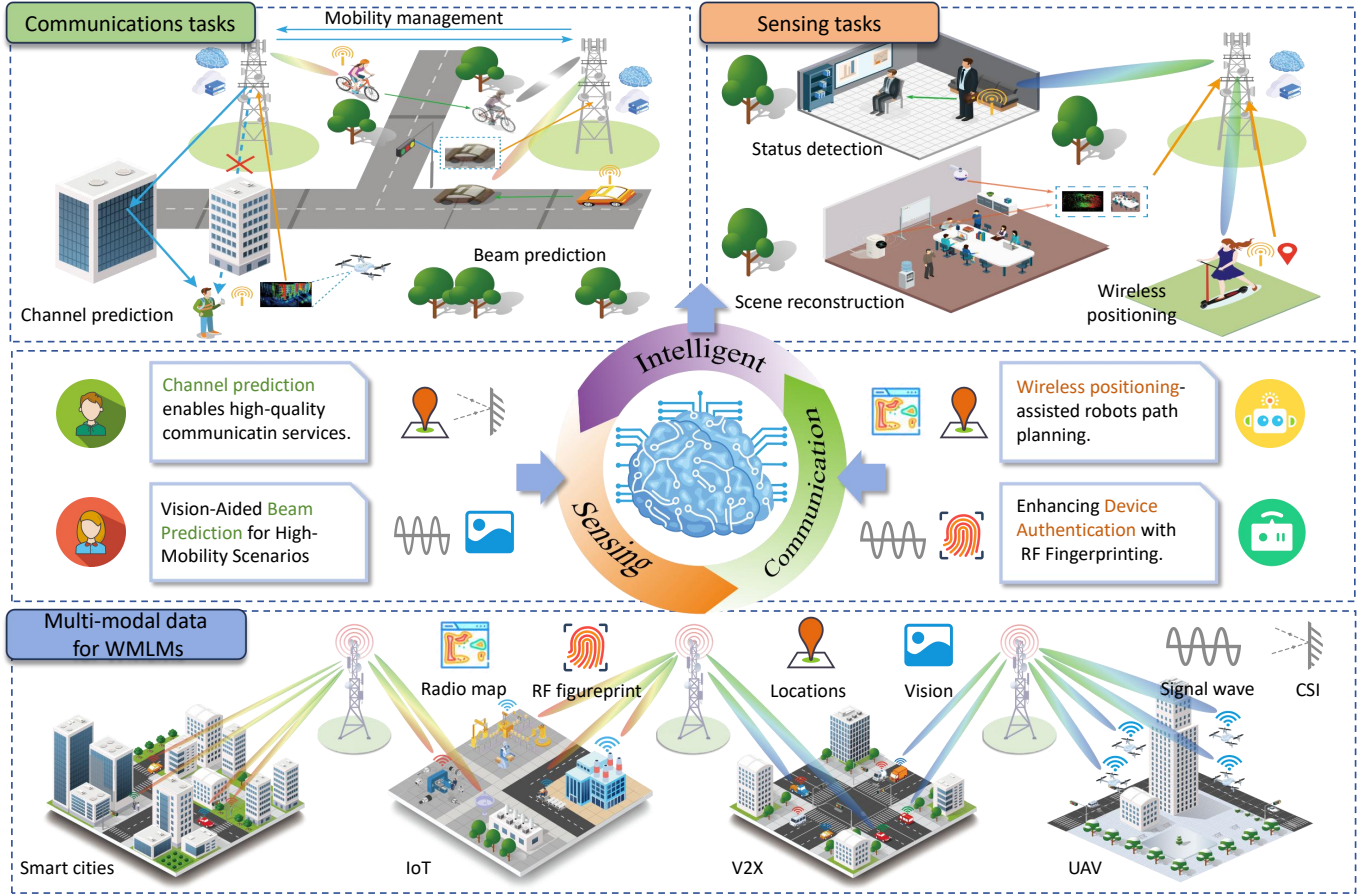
Communications tasks

Mobility management

Channel prediction

Beam prediction

Sensing tasks

Status detection

Scene reconstruction

Wireless positioning

Intelligent

Communication

Sensing

Channel prediction enables high-quality communicatin services.

Vision-Aided Beam Prediction for High-Mobility Scenarios

Wireless positioning-assisted robots path planning.

Enhancing Device Authentication with RF Fingerprinting.

Multi-modal data for WMLMs

Radio map

RF figureprint

Locations

Vision

Signal wave

CSI

Smart cities

IoT

V2X

UAV